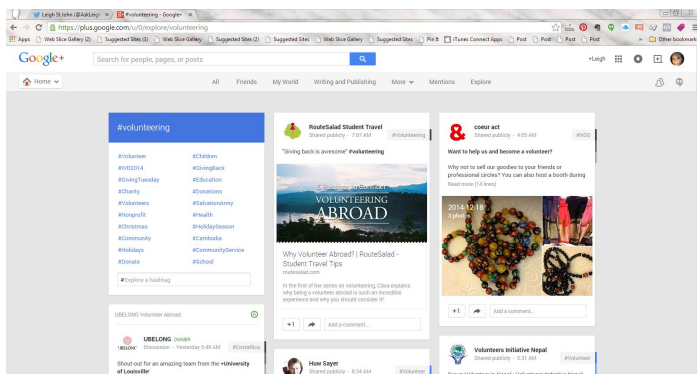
Leigh St John (@AskLeigh ×
#volunteering - Google+ ×

https://plus.google.com/u/0/explore/volunteering

Apps | Web Slice Gallery (2) | Suggested Sites (3) | Web Slice Gallery | Suggested Sites (2) | Suggested Sites | Web Slice Gallery | Suggested Sites | Pin It | iTunes Connect Apps | Post | Post | Post | Post | » | Other bookmarks

Google+ | Search for people, pages, or posts | +Leigh

Home | All | Friends | My World | Writing and Publishing | More | Mentions | Explore

#volunteering

| | |
|---|---|
| #Volunteer | #Children |
| #IVD2014 | #GivingBack |
| #GivingTuesday | #Education |
| #Charity | #Donations |
| #Volunteers | #SalvationArmy |
| #Nonprofit | #Health |
| #Christmas | #HolidaySeason |
| #Community | #Cambodia |
| #Holidays | #CommunityService |
| #Donate | #School |

#Explore a hashtag

UBELONG Volunteer Abroad

UBELONG Discussion - Yesterday 5:49 AM #Conflict

Shout-out for an amazing team from the +University of Louisville

RouteSalad Student Travel
Shared publicly - 7:07 AM #Volunteering

"Giving back is awesome" #volunteering

VOLUNTEERING ABROAD

Why Volunteer Abroad? | RouteSalad - Student Travel Tips
routesalad.com

In the first of her series on volunteering, Clara explains why being a volunteer abroad is such an incredible experience and why you should consider it!

+1 | Add a comment...

Huw Sayer
Shared publicly - 8:34 AM #Volunteer

coeur act
Shared publicly - 4:05 AM #NGO

Want to help us and become a volunteer?

Why not to sell our goodies to your friends or professional circles? You can also host a booth during
Read more (14 lines)

2014-12-18
3 photos

+1 | Add a comment...

Volunteers Initiative Nepal
Shared publicly - 6:31 AM #Volunteer